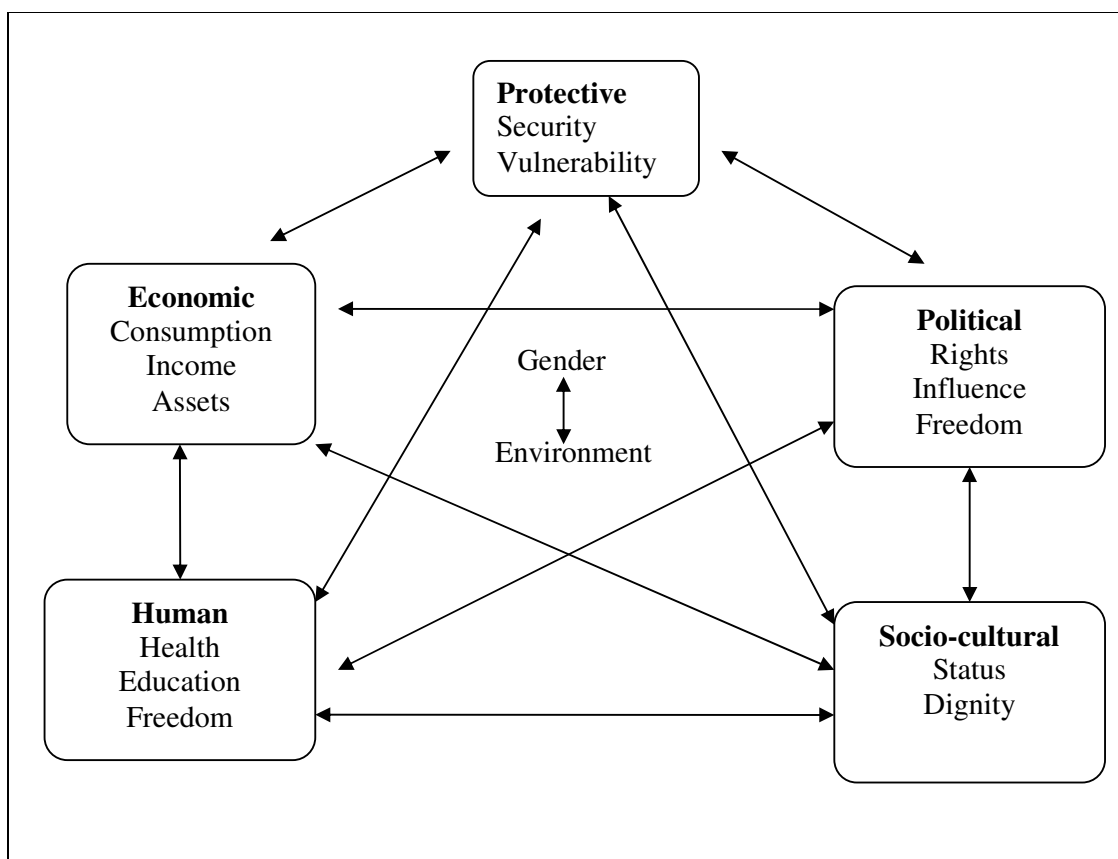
**Protective**
Security
Vulnerability

**Economic**
Consumption
Income
Assets

Gender

Environment

**Political**
Rights
Influence
Freedom

**Human**
Health
Education
Freedom

**Socio-cultural**
Status
Dignity